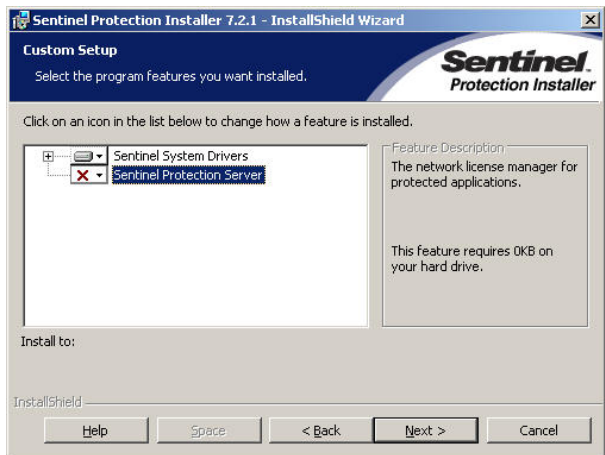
Sentinel Protection Installer 7.2.1 - InstallShield Wizard

Custom Setup

Select the program features you want installed.

Sentinel. Protection Installer

Click on an icon in the list below to change how a feature is installed.

Sentinel System Drivers
Sentinel Protection Server

Feature Description
The network license manager for protected applications.

This feature requires 0KB on your hard drive.

Install to:

InstallShield

Help
Space
< Back
Next >
Cancel